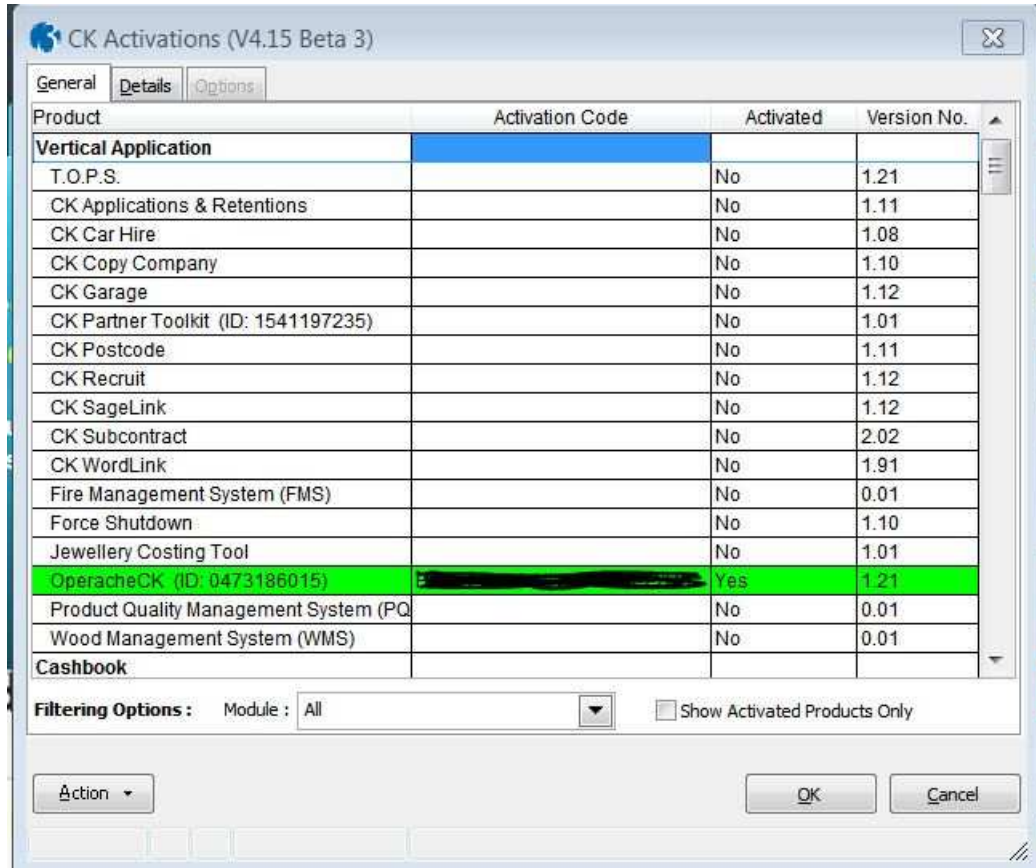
CK Activations (V4.15 Beta 3)

General | Details | Options

| Product | Activation Code | Activated | Version No. |
|---|---|---|---|
| **Vertical Application** | | | |
| T.O.P.S. | | No | 1.21 |
| CK Applications & Retentions | | No | 1.11 |
| CK Car Hire | | No | 1.08 |
| CK Copy Company | | No | 1.10 |
| CK Garage | | No | 1.12 |
| CK Partner Toolkit (ID: 1541197235) | | No | 1.01 |
| CK Postcode | | No | 1.11 |
| CK Recruit | | No | 1.12 |
| CK SageLink | | No | 1.12 |
| CK Subcontract | | No | 2.02 |
| CK WordLink | | No | 1.91 |
| Fire Management System (FMS) | | No | 0.01 |
| Force Shutdown | | No | 1.10 |
| Jewellery Costing Tool | | No | 1.01 |
| OperacheCK (ID: 0473186015) | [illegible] | Yes | 1.21 |
| Product Quality Management System (PQ | | No | 0.01 |
| Wood Management System (WMS) | | No | 0.01 |
| **Cashbook** | | | |

**Filtering Options :** Module : All

Show Activated Products Only

Action

OK

Cancel